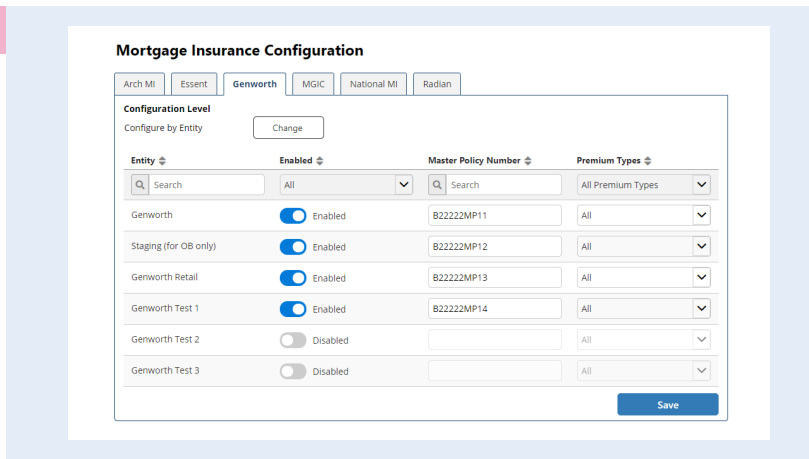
Mortgage Insurance Configuration

Arch MI | Essent | Genworth | MGIC | National MI | Radian

Configuration Level

Configure by Entity Change

| Entity | Enabled | Master Policy Number | Premium Types |
|---|---|---|---|
| Search | All | Search | All Premium Types |
| Genworth | Enabled | B22222MP11 | All |
| Staging (for OB only) | Enabled | B22222MP12 | All |
| Genworth Retail | Enabled | B22222MP13 | All |
| Genworth Test 1 | Enabled | B22222MP14 | All |
| Genworth Test 2 | Disabled | | All |
| Genworth Test 3 | Disabled | | All |

Save